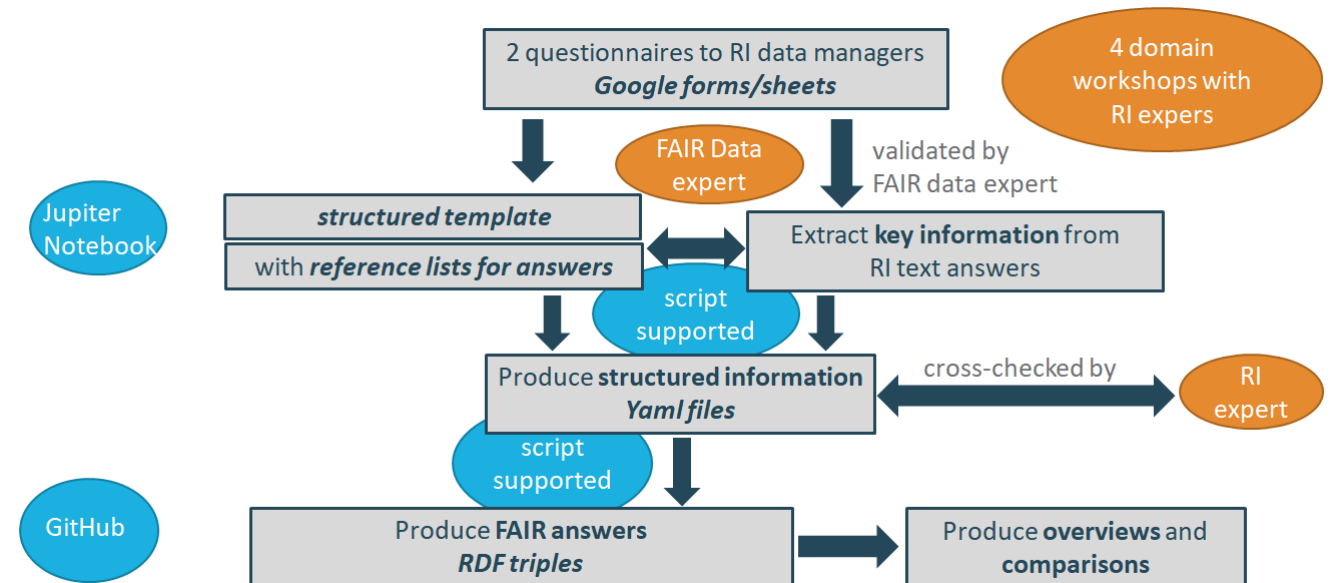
2 questionnaires to RI data managers
*Google forms/sheets*

4 domain workshops with RI expers

FAIR Data expert

validated by FAIR data expert

Jupiter Notebook

*structured template*

with *reference lists for answers*

Extract **key information** from RI text answers

script supported

Produce **structured information**
*Yaml files*

cross-checked by

RI expert

script supported

GitHub

Produce **FAIR answers**
*RDF triples*

Produce **overviews** and **comparisons**